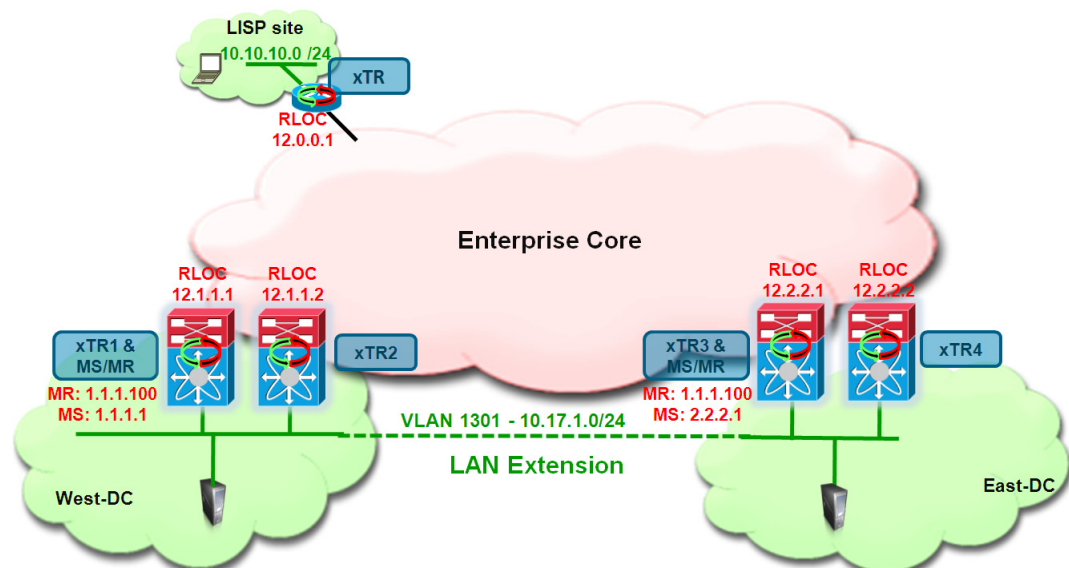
LISP site
10.10.10.0 /24
xTR
RLOC
12.0.0.1

Enterprise Core

RLOC
12.1.1.1
RLOC
12.1.1.2
RLOC
12.2.2.1
RLOC
12.2.2.2

xTR1 &
MS/MR
MR: 1.1.1.100
MS: 1.1.1.1
xTR2
xTR3 &
MS/MR
MR: 1.1.1.100
MS: 2.2.2.1
xTR4

VLAN 1301 - 10.17.1.0/24
LAN Extension
West-DC
East-DC